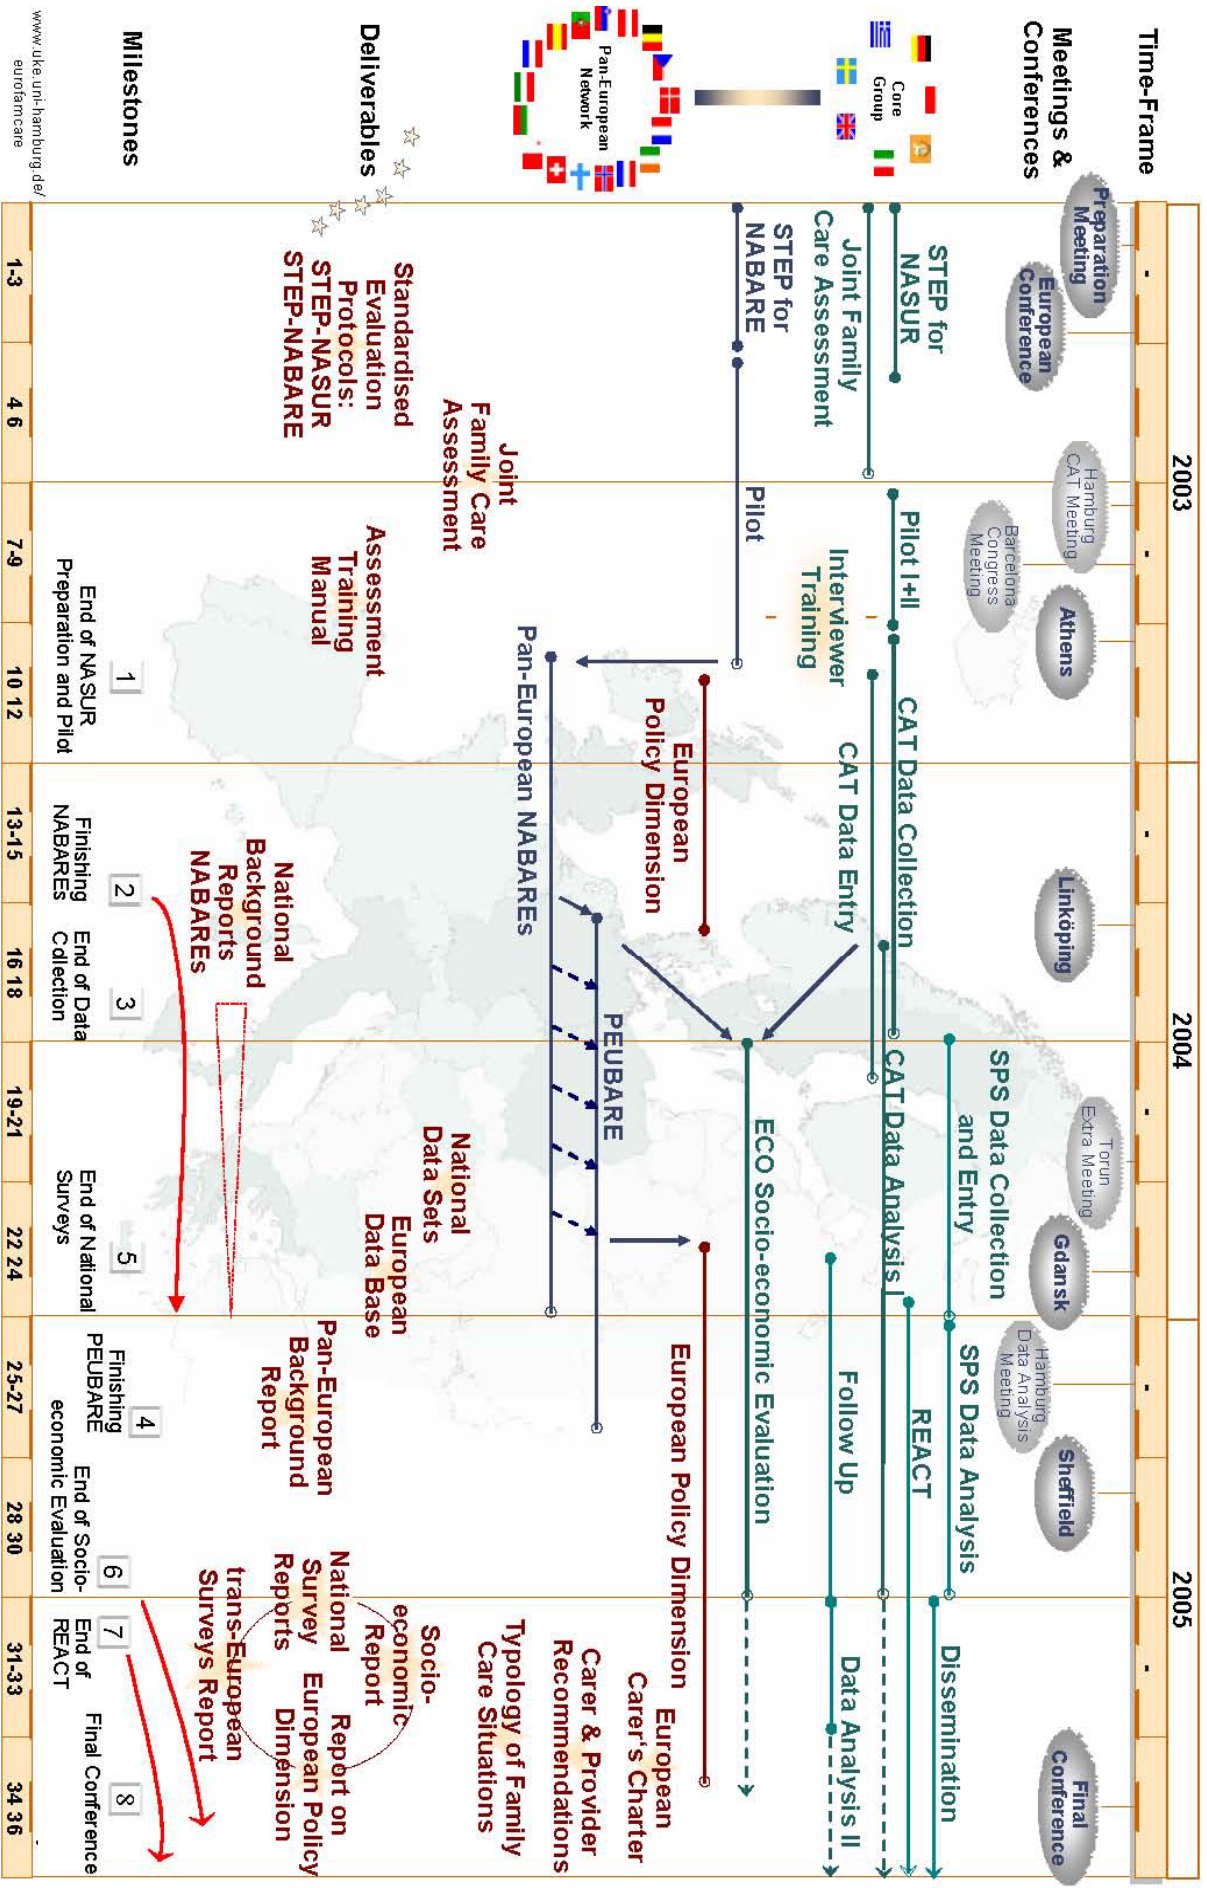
Time-Frame

Meetings & Conferences

Core Group

Pan-European Network

Deliverables

Milestones

www.uke.uni-hamburg.de/eurofamcare

2003

2004

2005

1-3

4 6

7-9

10 12

13-15

16 18

19-21

22 24

25-27

28 30

31-33

34 36

Preparation Meeting

European Conference

Hamburg CAT Meeting

Barcelona Congress Meeting

Athens

Linköping

Torun Extra Meeting

Gdansk

Hamburg Data Analysis Meeting

Sheffield

Final Conference

STEP for NASUR

Joint Family Care Assessment

STEP for NABARE

Pilot

Pilot I+II

Interviewer Training

CAT Data Collection

CAT Data Entry

European Policy Dimension

Pan-European NABARES

PEUBARE

ECO Socio-economic Evaluation

CAT Data Analysis I

SPS Data Collection and Entry

SPS Data Analysis

REACT

Follow Up

Data Analysis II

Dissemination

European Policy Dimension

Standardised Evaluation Protocols: STEP-NASUR STEP-NABARE

Joint Family Care Assessment

Assessment Training Manual

National Background Reports NABAREs

National Data Sets

European Data Base

Pan-European Background Report

Socio-economic Report

National Survey Reports

trans-European Surveys Report

Report on European Policy Dimension

Typology of Family Care Situations

Carer & Provider Recommendations

European Carer's Charter

1 End of NASUR Preparation and Pilot

2 Finishing NABARES

3 End of Data Collection

5 End of National Surveys

4 Finishing PEUBARE

6 End of Socio-economic Evaluation

7 End of REACT

8 Final Conference